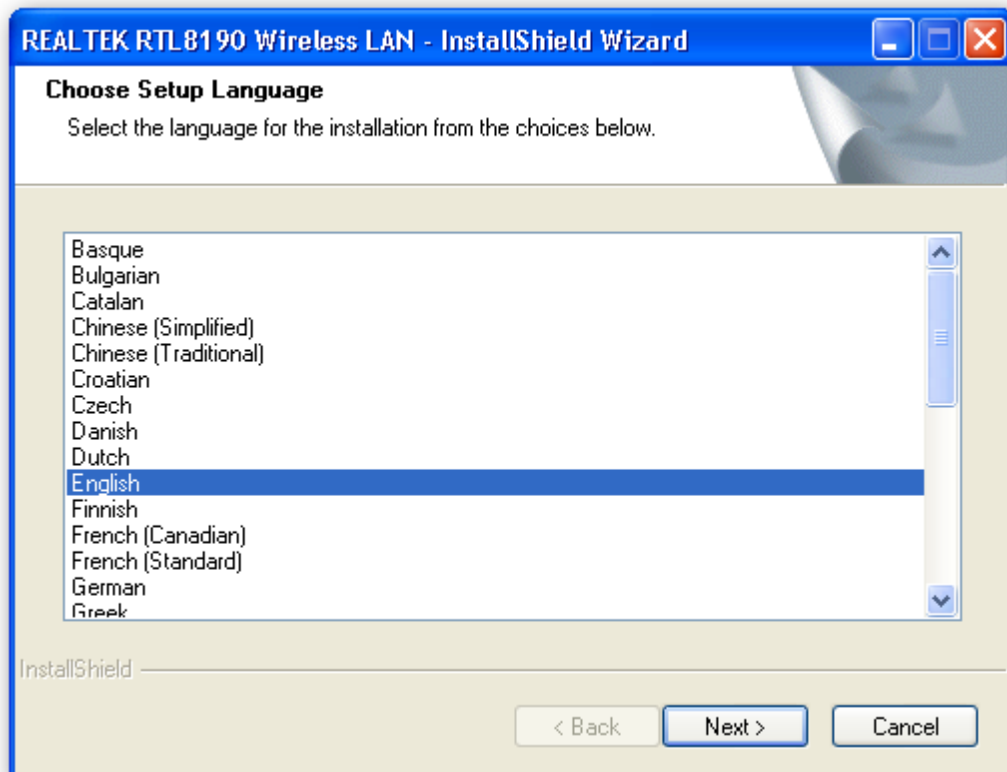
REALTEK RTL8190 Wireless LAN - InstallShield Wizard

Choose Setup Language

Select the language for the installation from the choices below.

Basque
Bulgarian
Catalan
Chinese (Simplified)
Chinese (Traditional)
Croatian
Czech
Danish
Dutch
English
Finnish
French (Canadian)
French (Standard)
German
Greek

InstallShield

< Back
Next >
Cancel